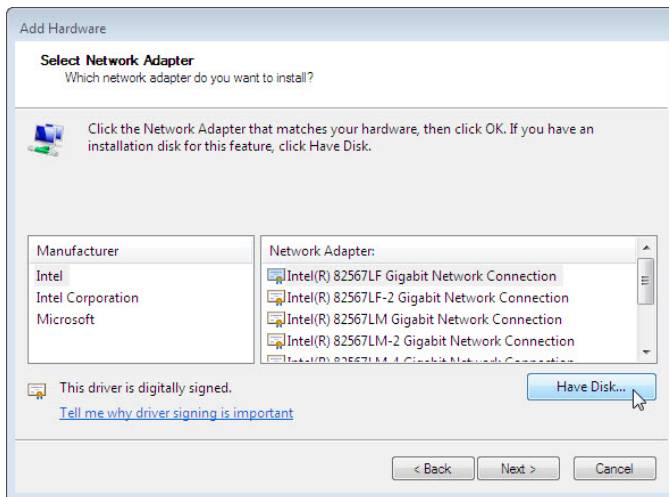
Add Hardware

Select Network Adapter
Which network adapter do you want to install?

Click the Network Adapter that matches your hardware, then click OK. If you have an installation disk for this feature, click Have Disk.

Manufacturer
Intel
Intel Corporation
Microsoft

Network Adapter:
Intel(R) 82567LF Gigabit Network Connection
Intel(R) 82567LF-2 Gigabit Network Connection
Intel(R) 82567LM Gigabit Network Connection
Intel(R) 82567LM-2 Gigabit Network Connection
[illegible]

This driver is digitally signed.
Tell me why driver signing is important

Have Disk...

< Back
Next >
Cancel